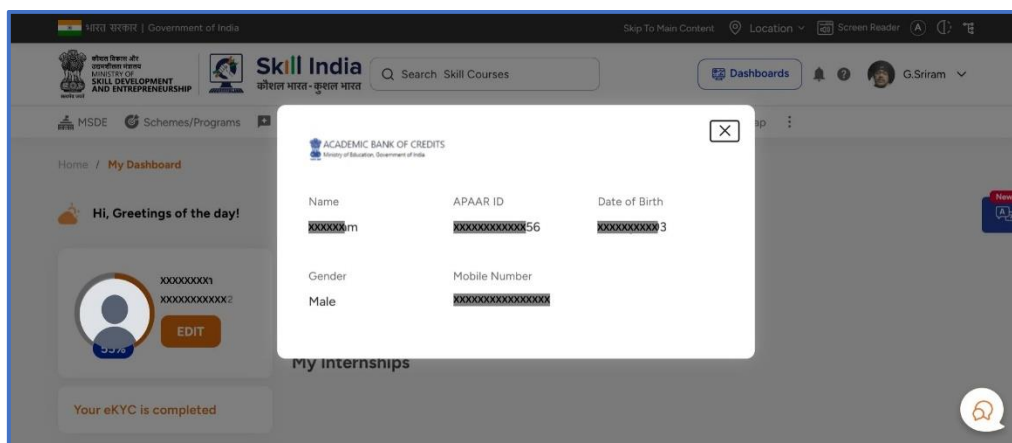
भारत सरकार | Government of India

Skip To Main Content Location Screen Reader A

कौशल विकास और उद्यमशीलता मंत्रालय MINISTRY OF SKILL DEVELOPMENT AND ENTREPRENEURSHIP

Skill India कौशल भारत - कुशल भारत

Search Skill Courses

Dashboards

G.Sriram

MSDE Schemes/Programs

ap

Home / My Dashboard

Hi, Greetings of the day!

XXXXXXXX1
XXXXXXXXXXX2

EDIT

59%

Your eKYC is completed

My Internships

New

ACADEMIC BANK OF CREDITS
Ministry of Education, Government of India

Name
XXXXXXm

APAAR ID
XXXXXXXXXX56

Date of Birth
XXXXXXXXX3

Gender
Male

Mobile Number
XXXXXXXXXXXXXXX